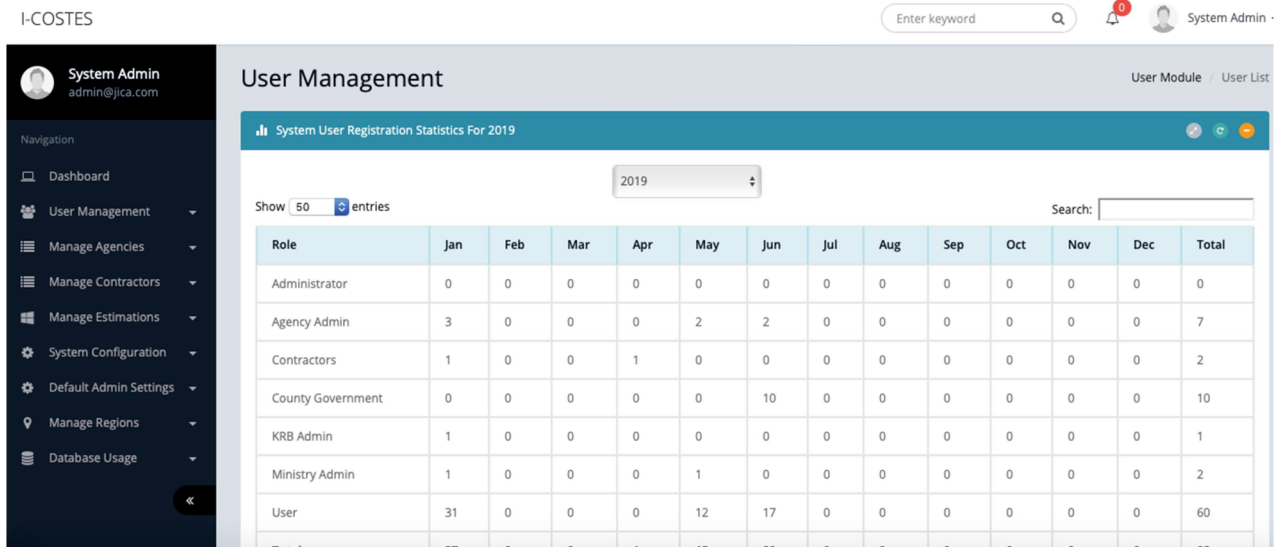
I-COSTES

Enter keyword

0

System Admin

System Admin
admin@jica.com

Navigation

Dashboard

User Management

Manage Agencies

Manage Contractors

Manage Estimations

System Configuration

Default Admin Settings

Manage Regions

Database Usage

«

User Management

User Module / User List

System User Registration Statistics For 2019

2019

Show 50 entries

Search:

| Role | Jan | Feb | Mar | Apr | May | Jun | Jul | Aug | Sep | Oct | Nov | Dec | Total |
|---|---|---|---|---|---|---|---|---|---|---|---|---|---|
| Administrator | 0 | 0 | 0 | 0 | 0 | 0 | 0 | 0 | 0 | 0 | 0 | 0 | 0 |
| Agency Admin | 3 | 0 | 0 | 0 | 2 | 2 | 0 | 0 | 0 | 0 | 0 | 0 | 7 |
| Contractors | 1 | 0 | 0 | 1 | 0 | 0 | 0 | 0 | 0 | 0 | 0 | 0 | 2 |
| County Government | 0 | 0 | 0 | 0 | 0 | 10 | 0 | 0 | 0 | 0 | 0 | 0 | 10 |
| KRB Admin | 1 | 0 | 0 | 0 | 0 | 0 | 0 | 0 | 0 | 0 | 0 | 0 | 1 |
| Ministry Admin | 1 | 0 | 0 | 0 | 1 | 0 | 0 | 0 | 0 | 0 | 0 | 0 | 2 |
| User | 31 | 0 | 0 | 0 | 12 | 17 | 0 | 0 | 0 | 0 | 0 | 0 | 60 |
| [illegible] | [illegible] | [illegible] | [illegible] | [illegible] | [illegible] | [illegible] | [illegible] | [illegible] | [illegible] | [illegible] | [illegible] | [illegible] | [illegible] |